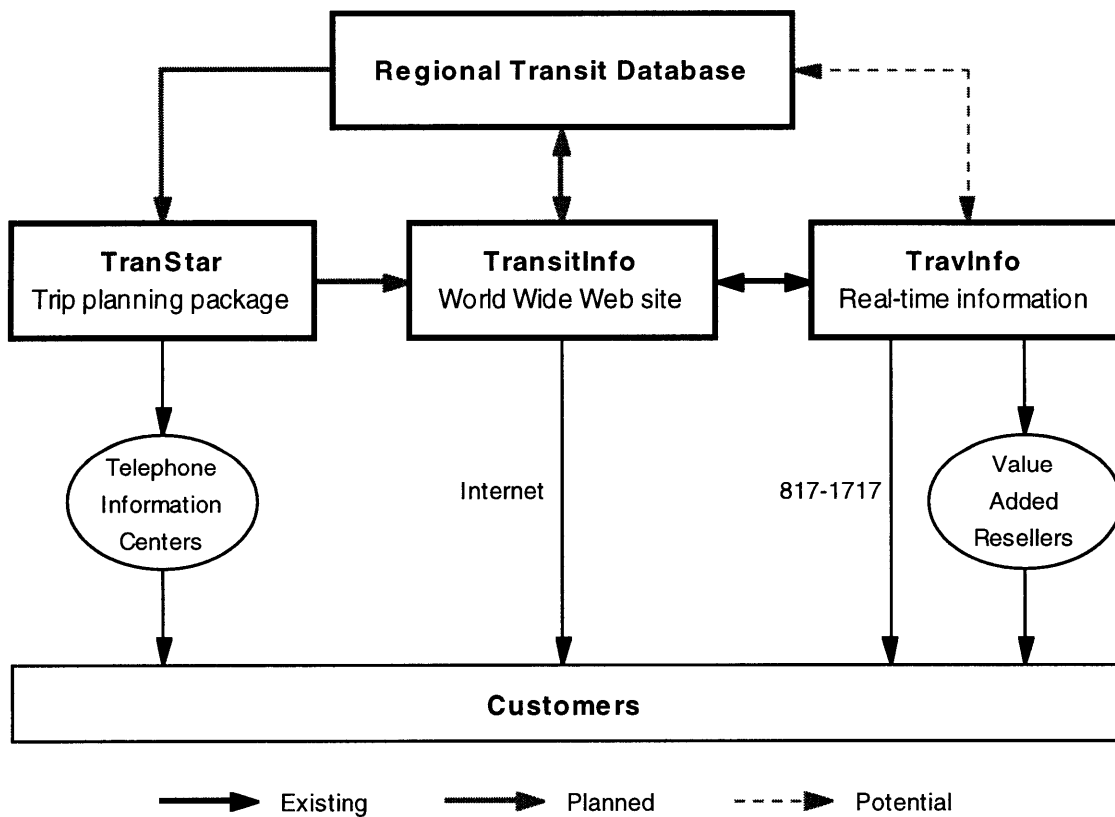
Regional Transit Database

TranStar
Trip planning package

TransitInfo
World Wide Web site

TravInfo
Real-time information

Telephone Information Centers

Internet

817-1717

Value Added Resellers

Customers

Existing

Planned

Potential